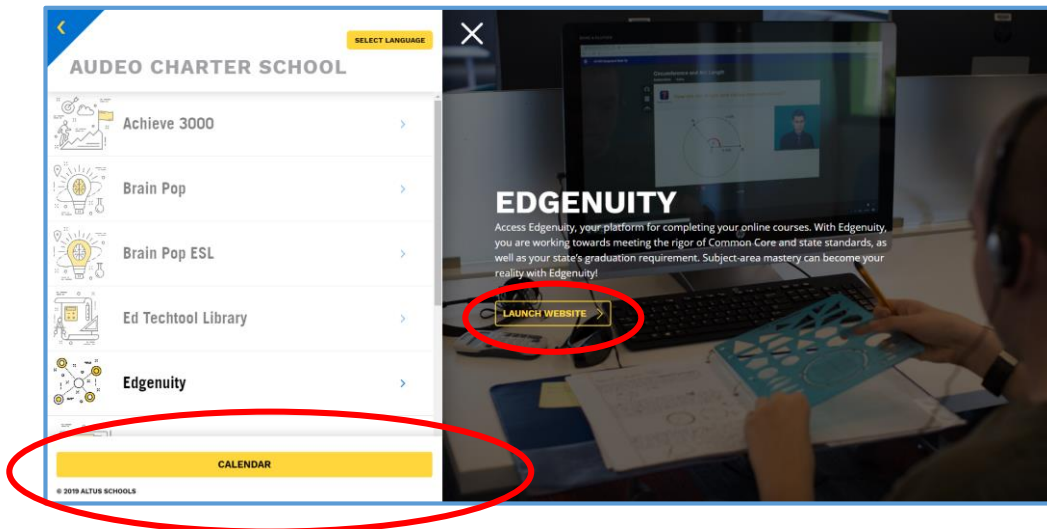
SELECT LANGUAGE

AUDEO CHARTER SCHOOL

Achieve 3000

Brain Pop

Brain Pop ESL

Ed Techtool Library

Edgenuity

CALENDAR

© 2019 ALTUS SCHOOLS

EDGENUITY

Access Edgenuity, your platform for completing your online courses. With Edgenuity, you are working towards meeting the rigor of Common Core and state standards, as well as your state's graduation requirement. Subject-area mastery can become your reality with Edgenuity!

LAUNCH WEBSITE